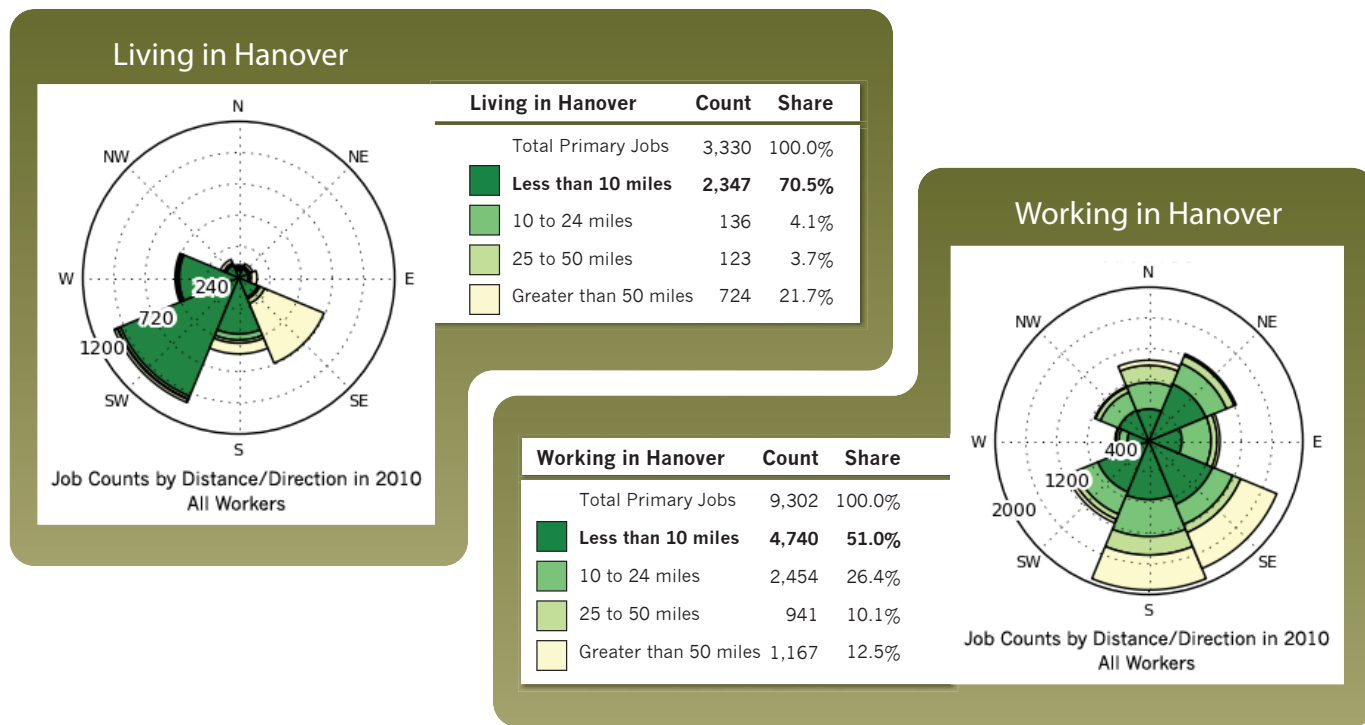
Living in Hanover

N
NW
NE
W
E
240
720
1200
SW
SE
S
Job Counts by Distance/Direction in 2010
All Workers

| Living in Hanover | Count | Share |
|---|---|---|
| Total Primary Jobs | 3,330 | 100.0% |
| **Less than 10 miles** | **2,347** | **70.5%** |
| 10 to 24 miles | 136 | 4.1% |
| 25 to 50 miles | 123 | 3.7% |
| Greater than 50 miles | 724 | 21.7% |

Working in Hanover

| Working in Hanover | Count | Share |
|---|---|---|
| Total Primary Jobs | 9,302 | 100.0% |
| **Less than 10 miles** | **4,740** | **51.0%** |
| 10 to 24 miles | 2,454 | 26.4% |
| 25 to 50 miles | 941 | 10.1% |
| Greater than 50 miles | 1,167 | 12.5% |

N
NW
NE
W
E
400
1200
2000
SW
SE
S
Job Counts by Distance/Direction in 2010
All Workers